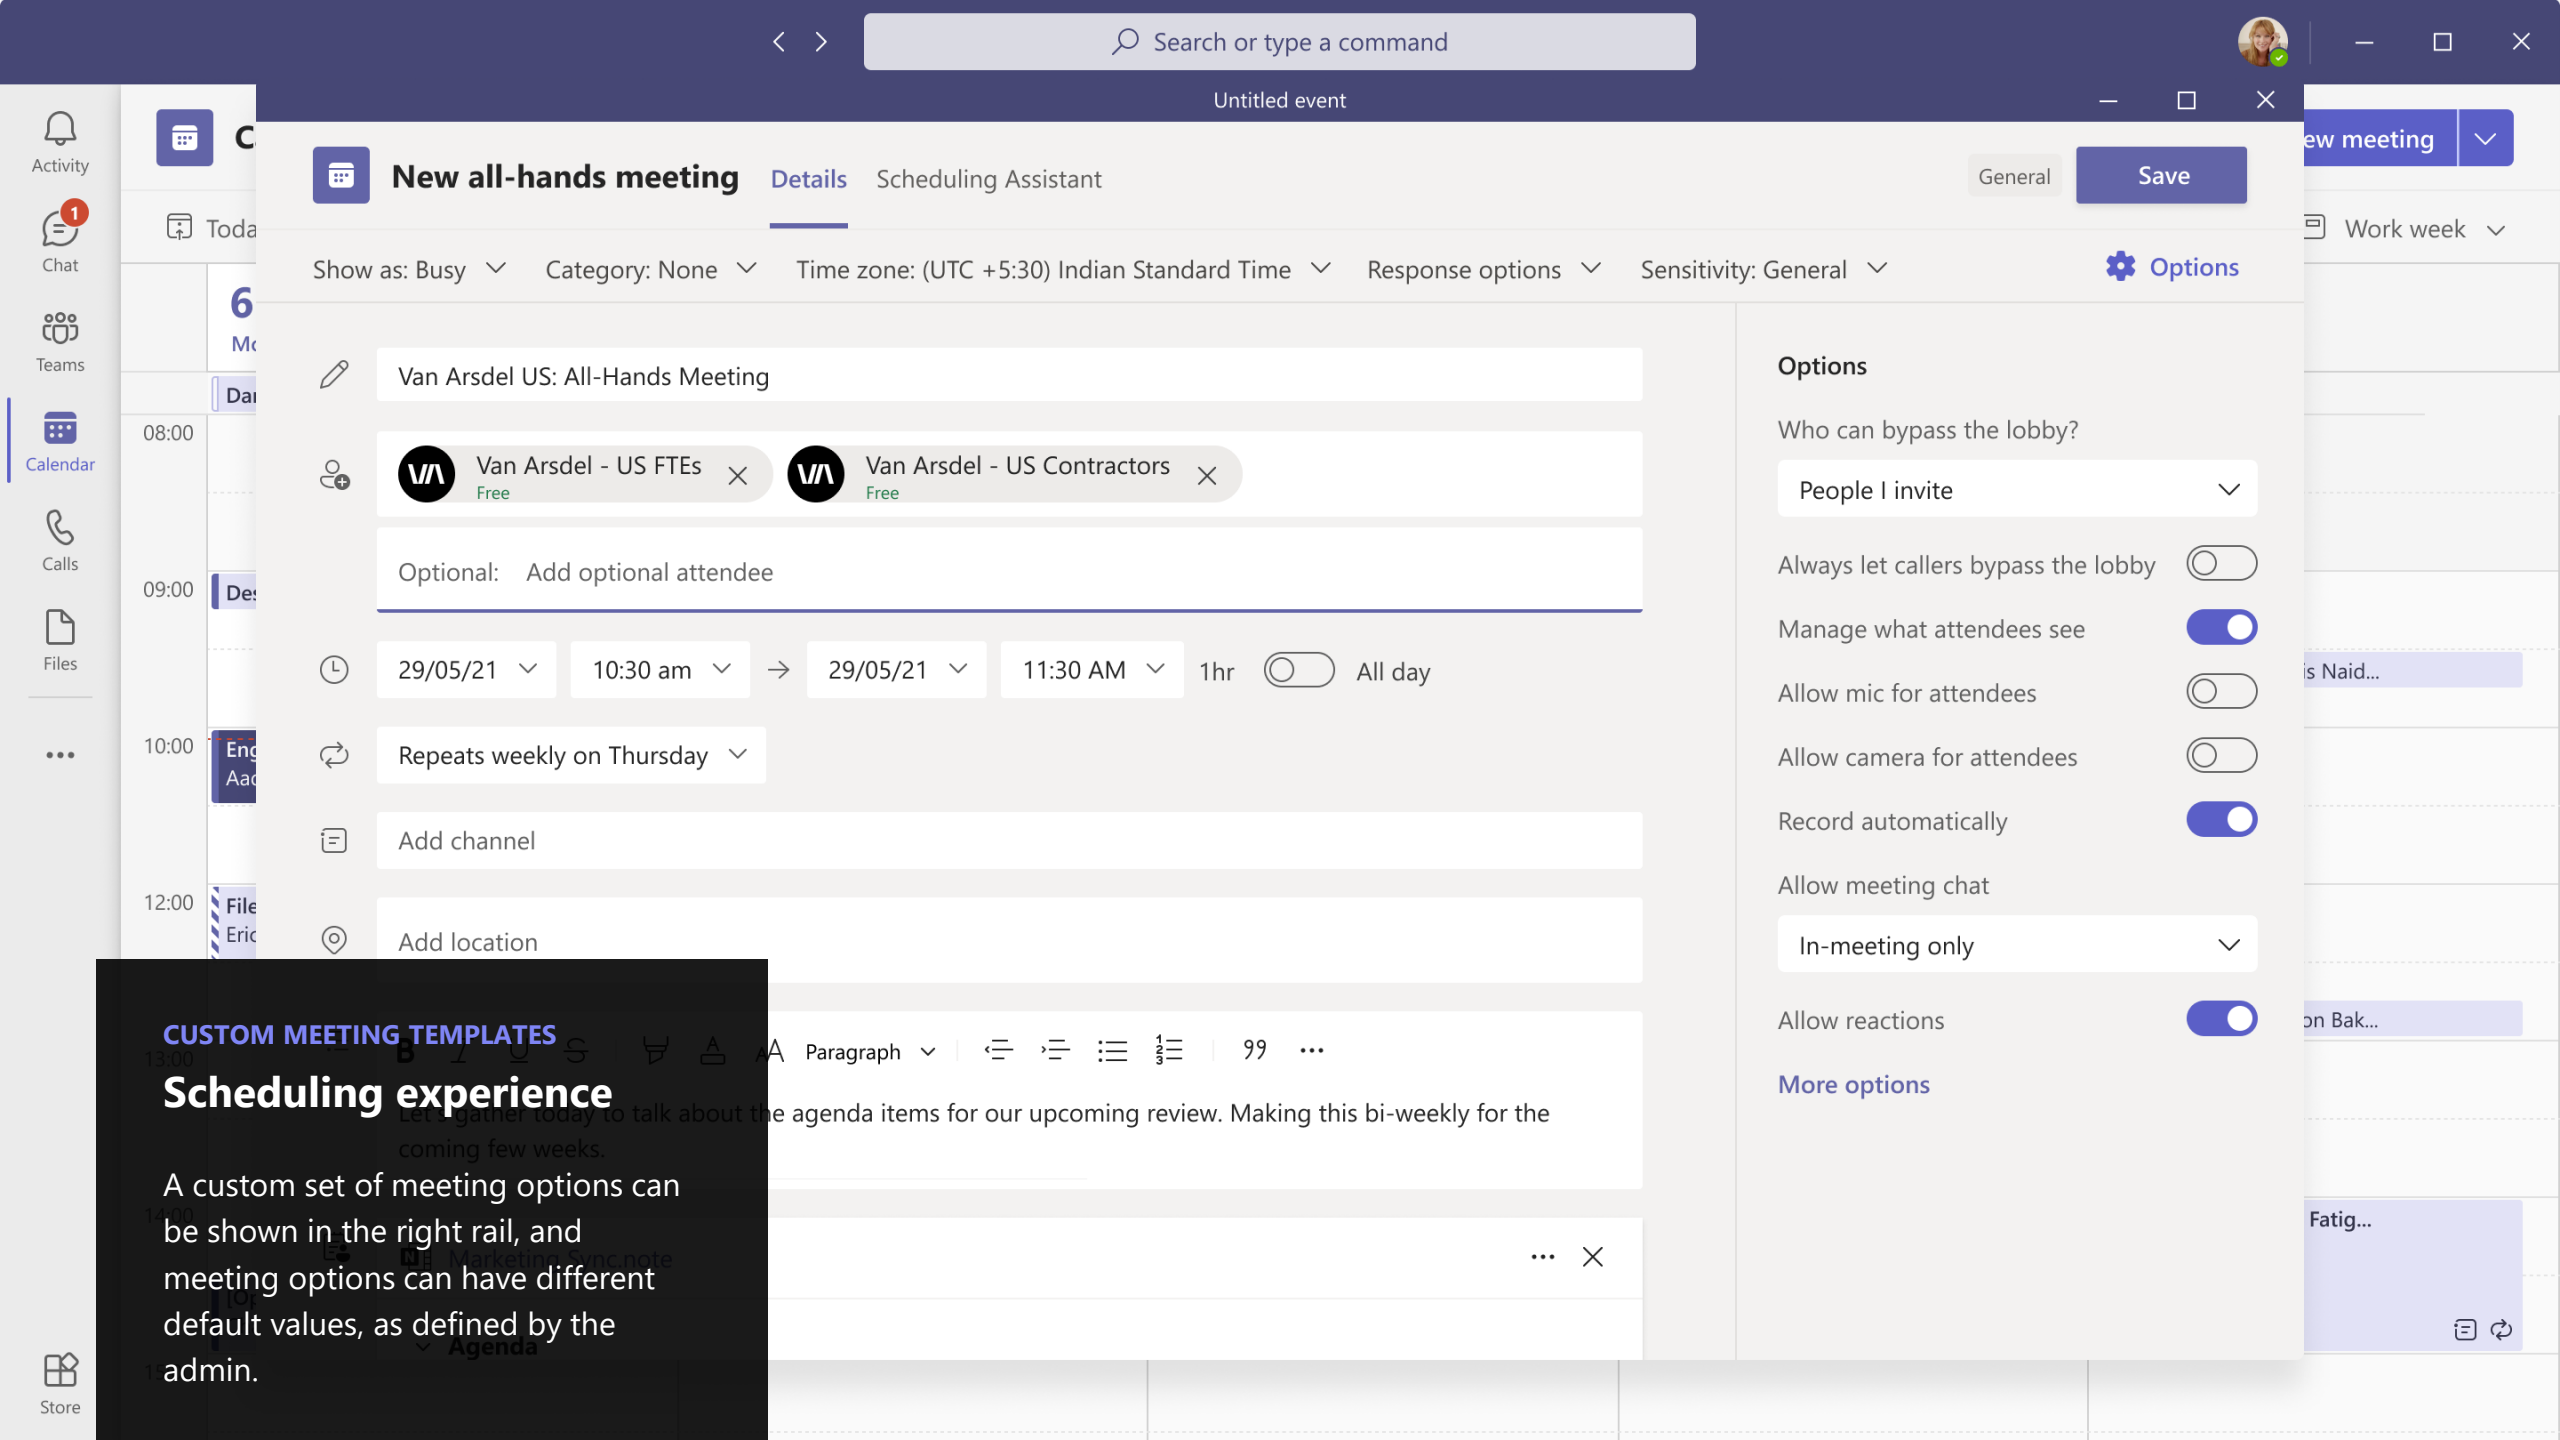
Search or type a command

Untitled event

Activity
1
Chat
Teams
Calendar
Calls
Files
...
Store

New all-hands meeting Details Scheduling Assistant General Save

ew meeting
Work week

Show as: Busy Category: None Time zone: (UTC +5:30) Indian Standard Time Response options Sensitivity: General Options

Van Arsdel US: All-Hands Meeting

Van Arsdel - US FTEs
Free
Van Arsdel - US Contractors
Free

Optional: Add optional attendee

29/05/21 10:30 am → 29/05/21 11:30 AM 1hr All day

Repeats weekly on Thursday

Add channel

Add location

Paragraph 99 ...

Let's gather today to talk about the agenda items for our upcoming review. Making this bi-weekly for the coming few weeks.

Options
Who can bypass the lobby?
People I invite
Always let callers bypass the lobby
Manage what attendees see
Allow mic for attendees
Allow camera for attendees
Record automatically
Allow meeting chat
In-meeting only
Allow reactions
More options

CUSTOM MEETING TEMPLATES
Scheduling experience

A custom set of meeting options can be shown in the right rail, and meeting options can have different default values, as defined by the admin.